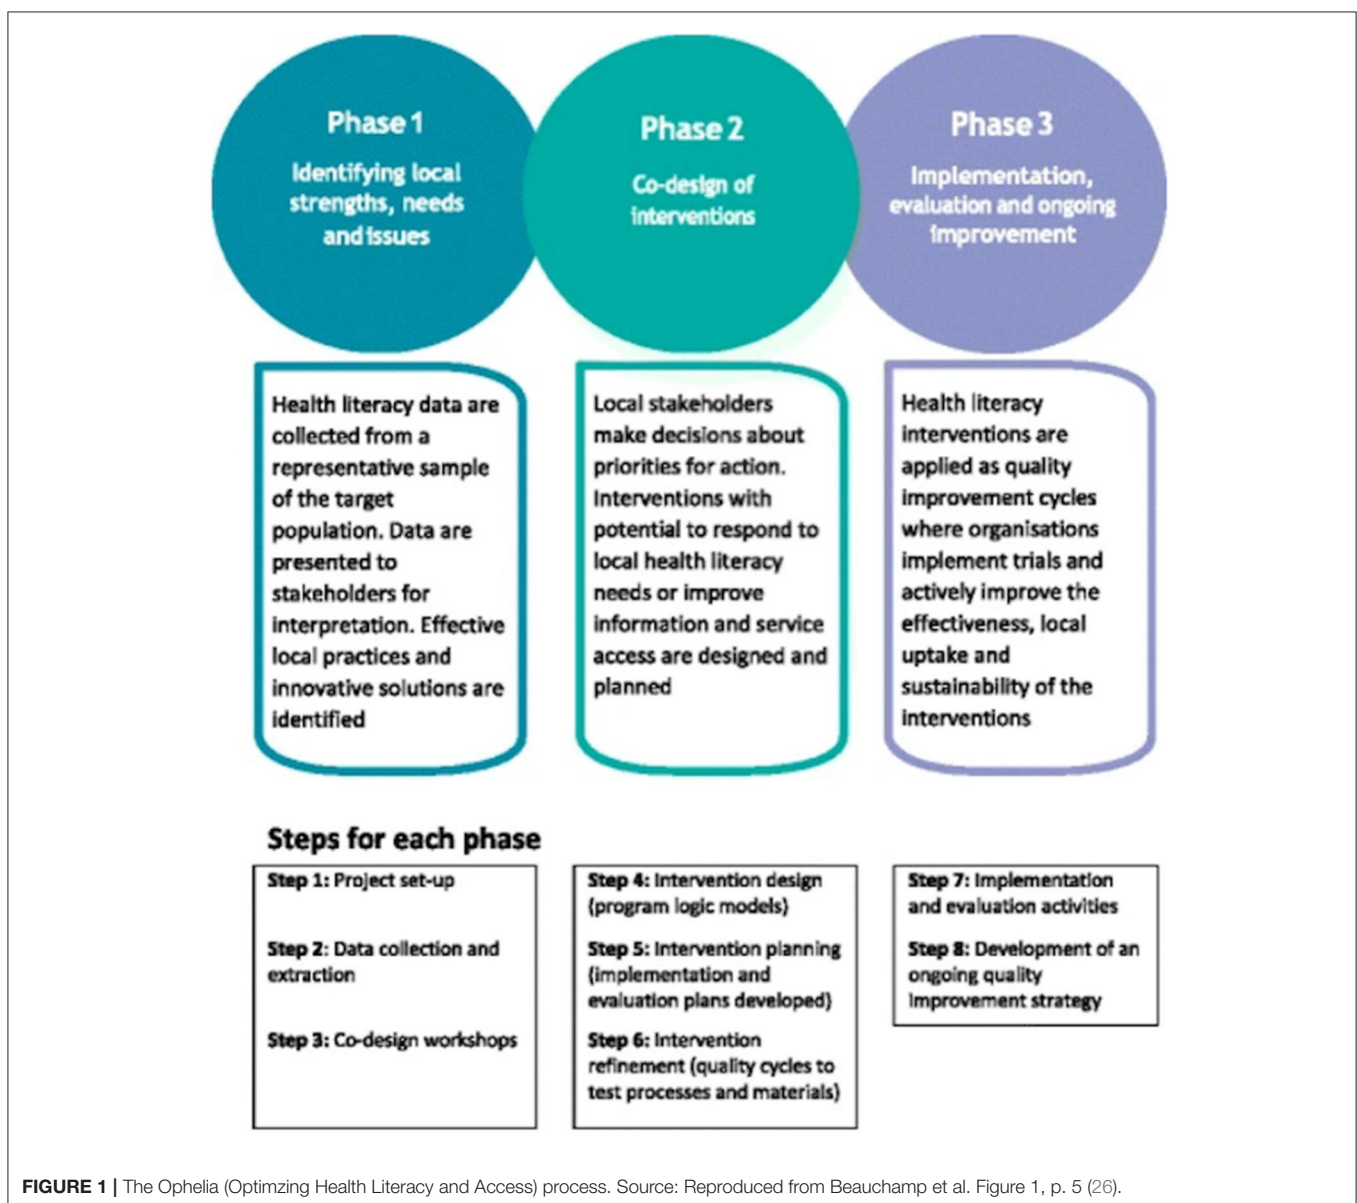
Phase 1
Identifying local strengths, needs and issues

Phase 2
Co-design of interventions

Phase 3
Implementation, evaluation and ongoing improvement

Health literacy data are collected from a representative sample of the target population. Data are presented to stakeholders for interpretation. Effective local practices and innovative solutions are identified

Local stakeholders make decisions about priorities for action. Interventions with potential to respond to local health literacy needs or improve information and service access are designed and planned

Health literacy interventions are applied as quality improvement cycles where organisations implement trials and actively improve the effectiveness, local uptake and sustainability of the interventions

Steps for each phase

Step 1: Project set-up

Step 2: Data collection and extraction

Step 3: Co-design workshops

Step 4: Intervention design (program logic models)

Step 5: Intervention planning (implementation and evaluation plans developed)

Step 6: Intervention refinement (quality cycles to test processes and materials)

Step 7: Implementation and evaluation activities

Step 8: Development of an ongoing quality improvement strategy

FIGURE 1 | The Ophelia (Optimzing Health Literacy and Access) process. Source: Reproduced from Beauchamp et al. Figure 1, p. 5 (26).